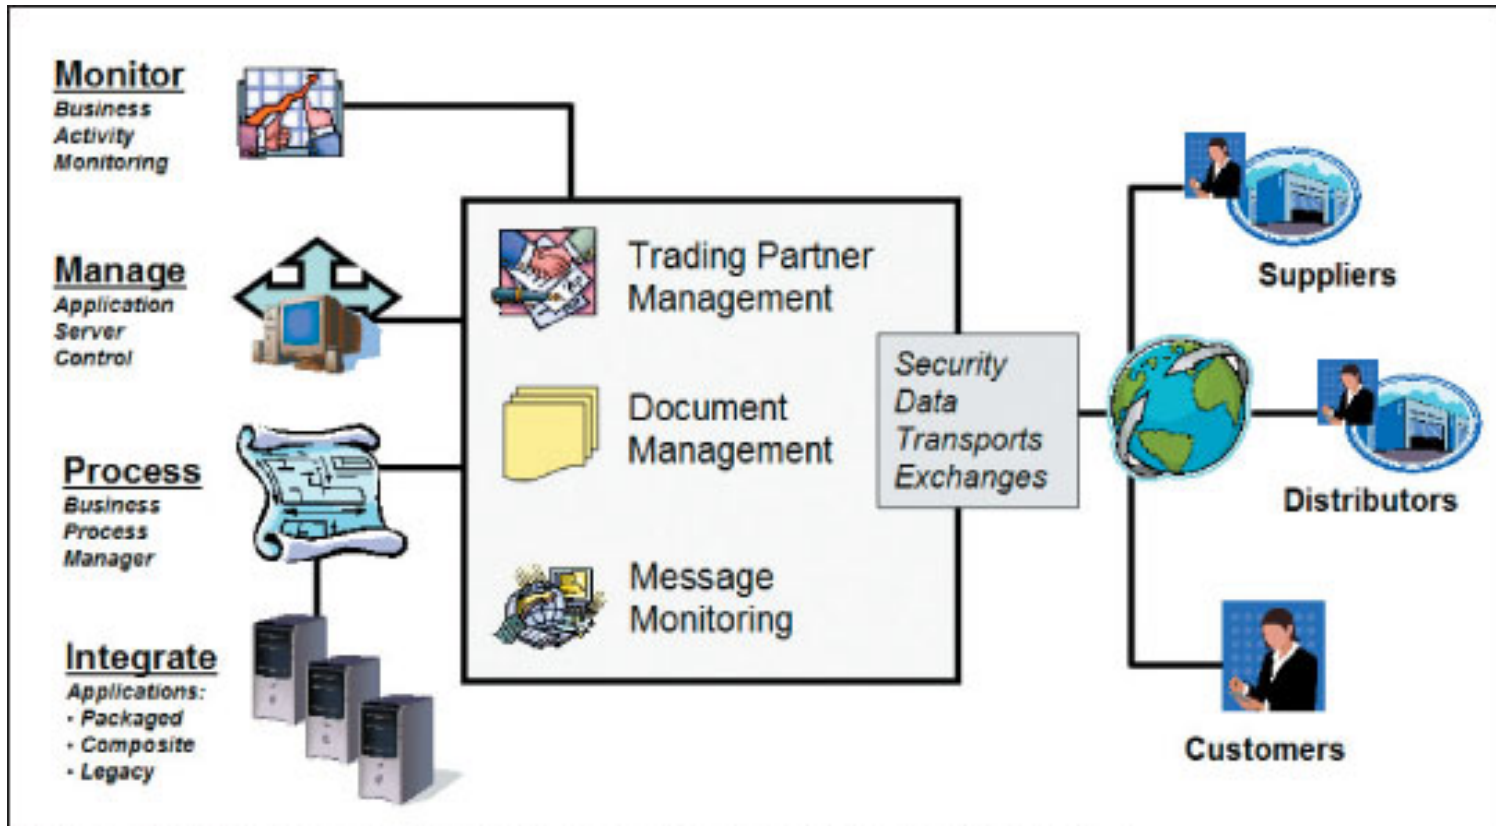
Monitor
Business Activity Monitoring

Manage
Application Server Control

Process
Business Process Manager

Integrate
Applications:
- Packaged
- Composite
- Legacy

Trading Partner Management

Document Management

Message Monitoring

Security
Data
Transports
Exchanges

Suppliers

Distributors

Customers